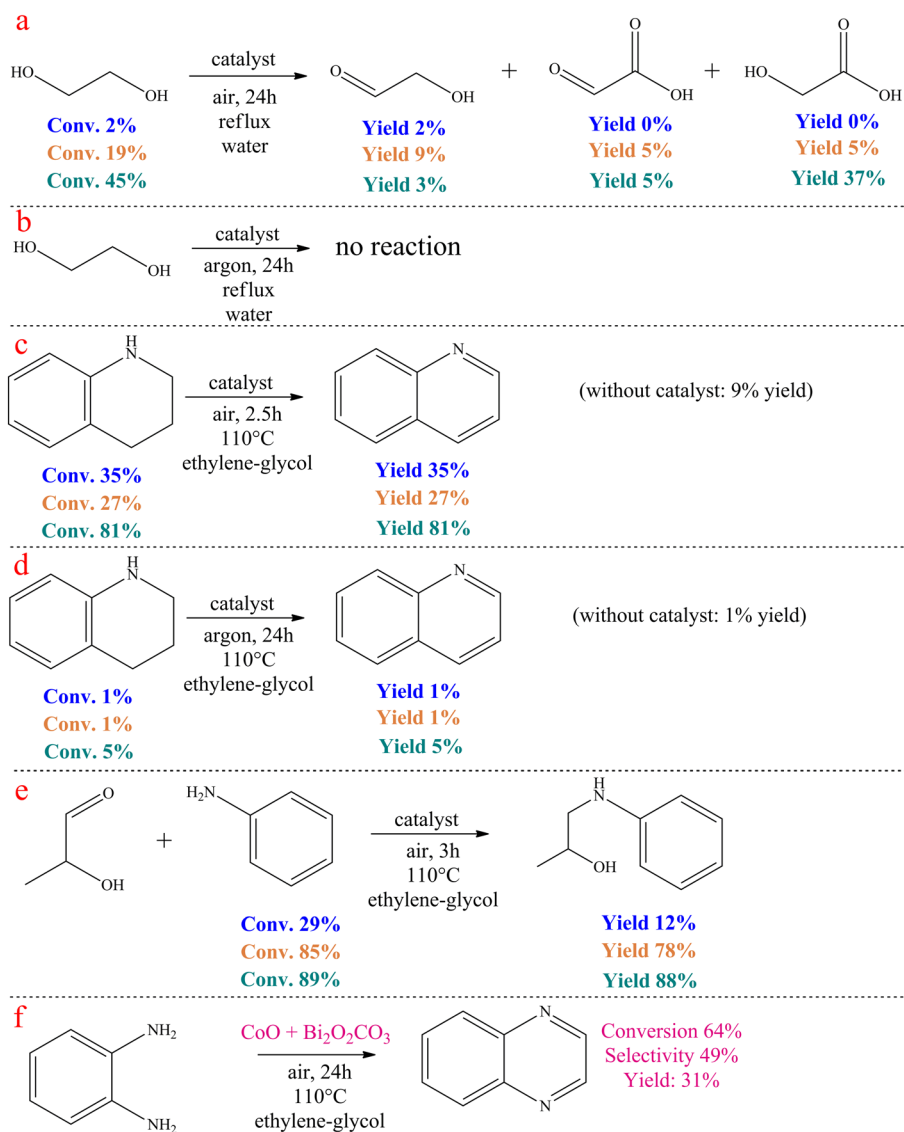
a

HO OH → catalyst air, 24h reflux water → O OH + O O OH + HO O OH

Conv. 2%
Conv. 19%
Conv. 45%

Yield 2%
Yield 9%
Yield 3%

Yield 0%
Yield 5%
Yield 5%

Yield 0%
Yield 5%
Yield 37%

b

HO OH → catalyst argon, 24h reflux water → no reaction

c

H N → catalyst air, 2.5h 110°C ethylene-glycol → N

(without catalyst: 9% yield)

Conv. 35%
Conv. 27%
Conv. 81%

Yield 35%
Yield 27%
Yield 81%

d

H N → catalyst argon, 24h 110°C ethylene-glycol → N

(without catalyst: 1% yield)

Conv. 1%
Conv. 1%
Conv. 5%

Yield 1%
Yield 1%
Yield 5%

e

O OH + $H_2N$ → catalyst air, 3h 110°C ethylene-glycol → H N OH

Conv. 29%
Conv. 85%
Conv. 89%

Yield 12%
Yield 78%
Yield 88%

f

$NH_2$ $NH_2$ → $CoO + Bi_2O_2CO_3$ air, 24h 110°C ethylene-glycol → N N

Conversion 64%
Selectivity 49%
Yield: 31%